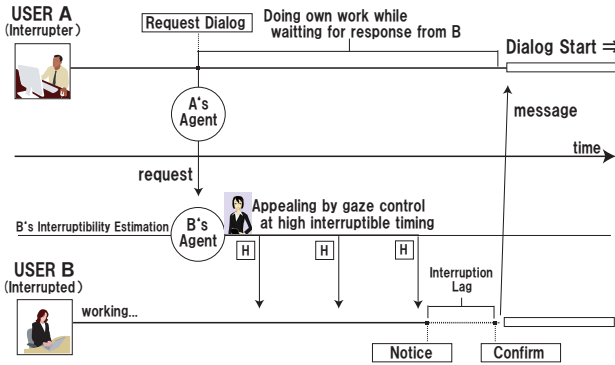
USER A
(Interrupter)

Request Dialog

Doing own work while waitting for response from B

Dialog Start ⇒

A's Agent

message

time

request

B's Interruptibility Estimation

B's Agent

Appealing by gaze control at high interruptible timing

H

H

H

Interruption Lag

USER B
(Interrupted)

working...

Notice

Confirm